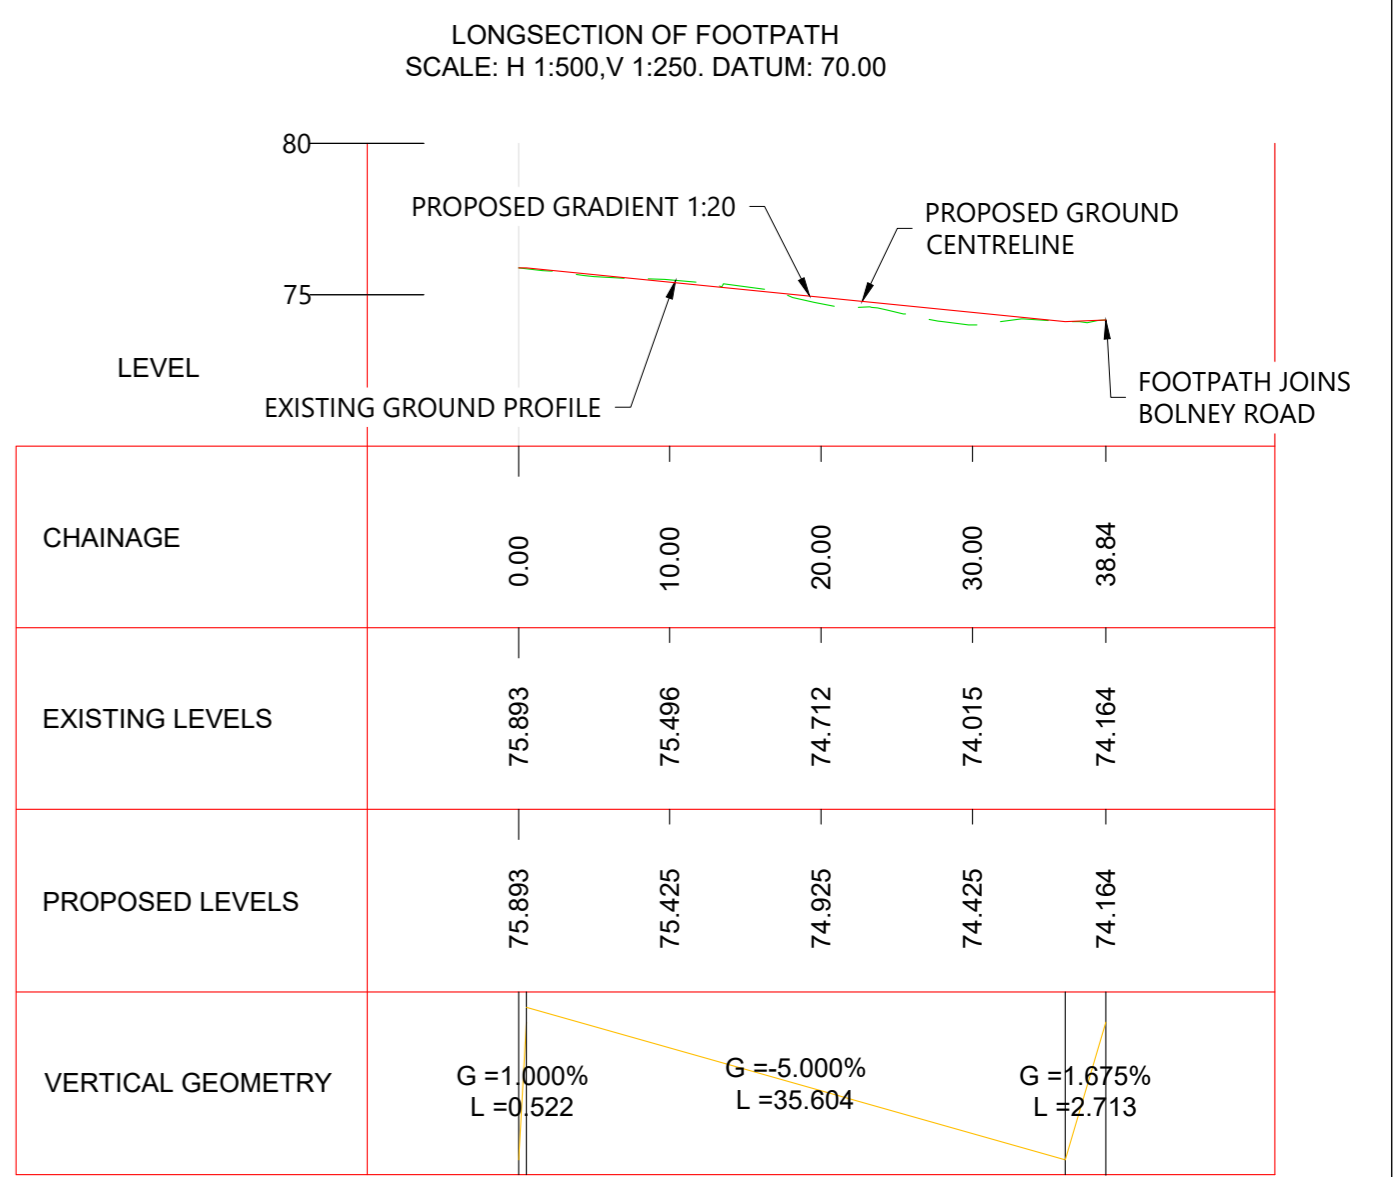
LONGSECTION OF FOOTPATH
SCALE: H 1:500,V 1:250. DATUM: 70.00

80

PROPOSED GRADIENT 1:20

PROPOSED GROUND CENTRELINE

75

LEVEL

EXISTING GROUND PROFILE

FOOTPATH JOINS BOLNEY ROAD

| CHAINAGE | 0.00 | 10.00 | 20.00 | 30.00 | 38.84 |
|---|---|---|---|---|---|
| EXISTING LEVELS | 75.893 | 75.496 | 74.712 | 74.015 | 74.164 |
| PROPOSED LEVELS | 75.893 | 75.425 | 74.925 | 74.425 | 74.164 |

VERTICAL GEOMETRY

G =1.000%
L =0.522

G =-5.000%
L =35.604

G =1.675%
L =2.713